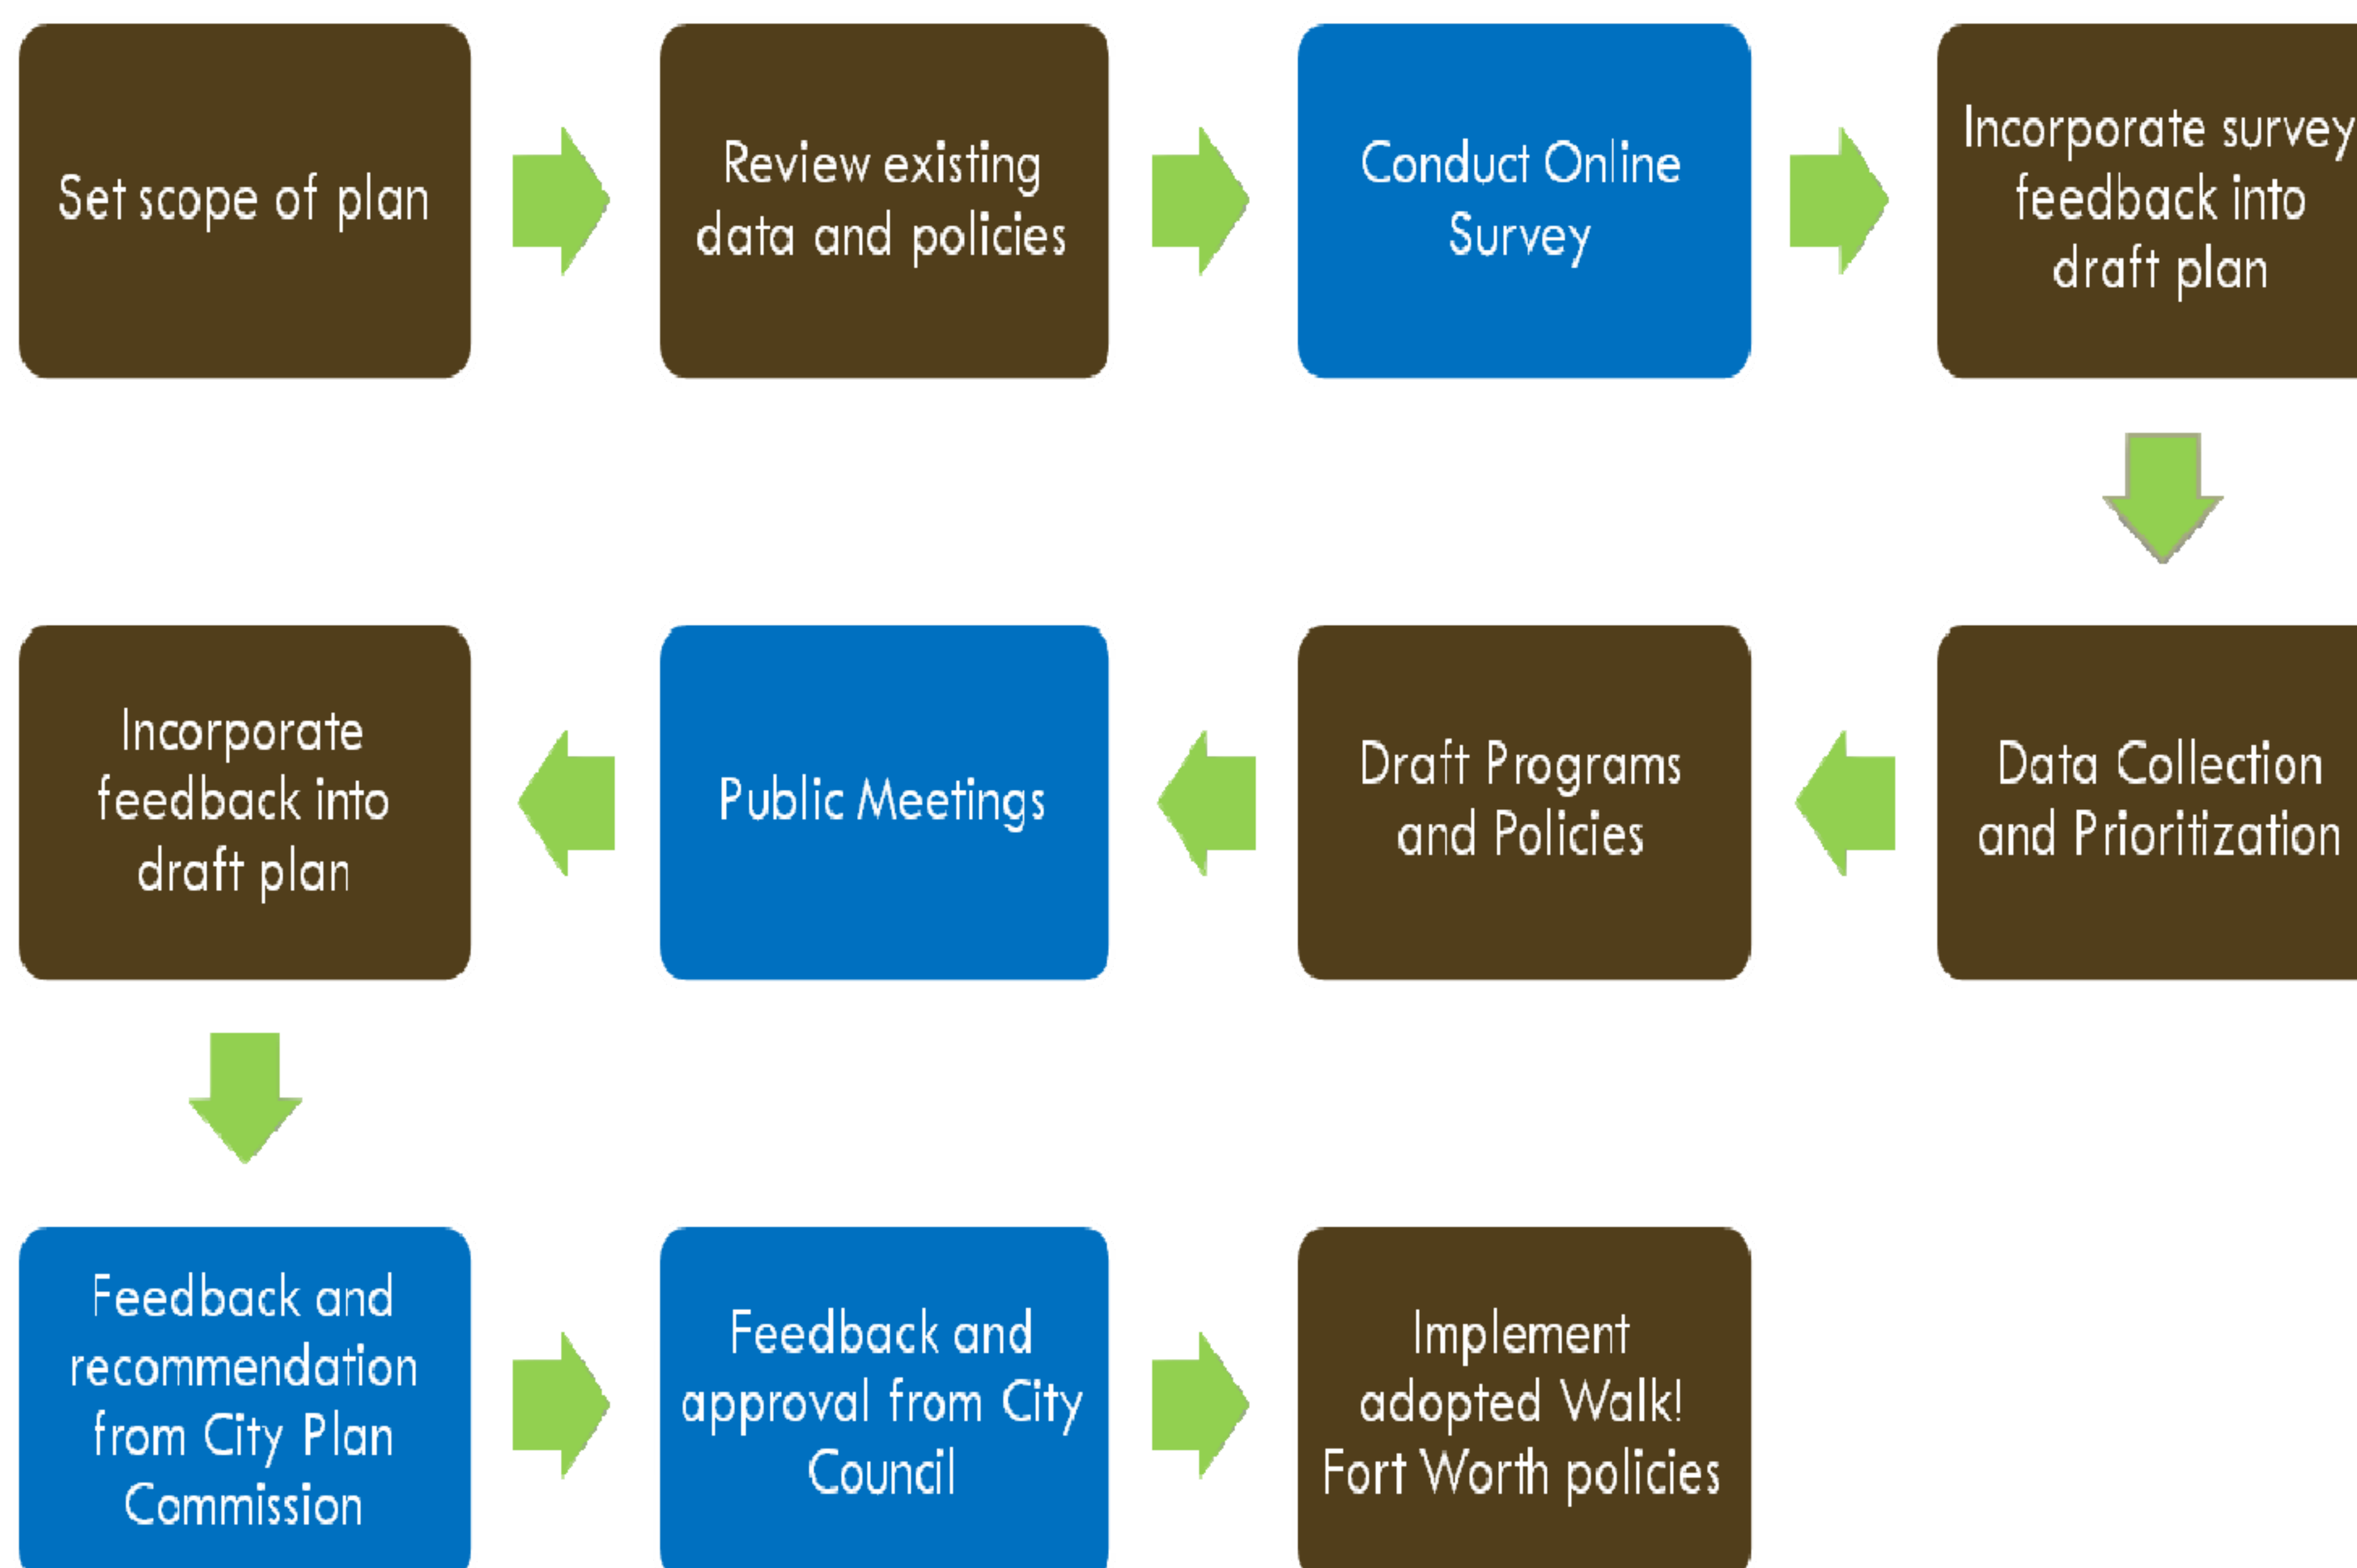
Set scope of plan

Review existing data and policies

Conduct Online Survey

Incorporate survey feedback into draft plan

Data Collection and Prioritization

Draft Programs and Policies

Public Meetings

Incorporate feedback into draft plan

Feedback and recommendation from City Plan Commission

Feedback and approval from City Council

Implement adopted Walk! Fort Worth policies